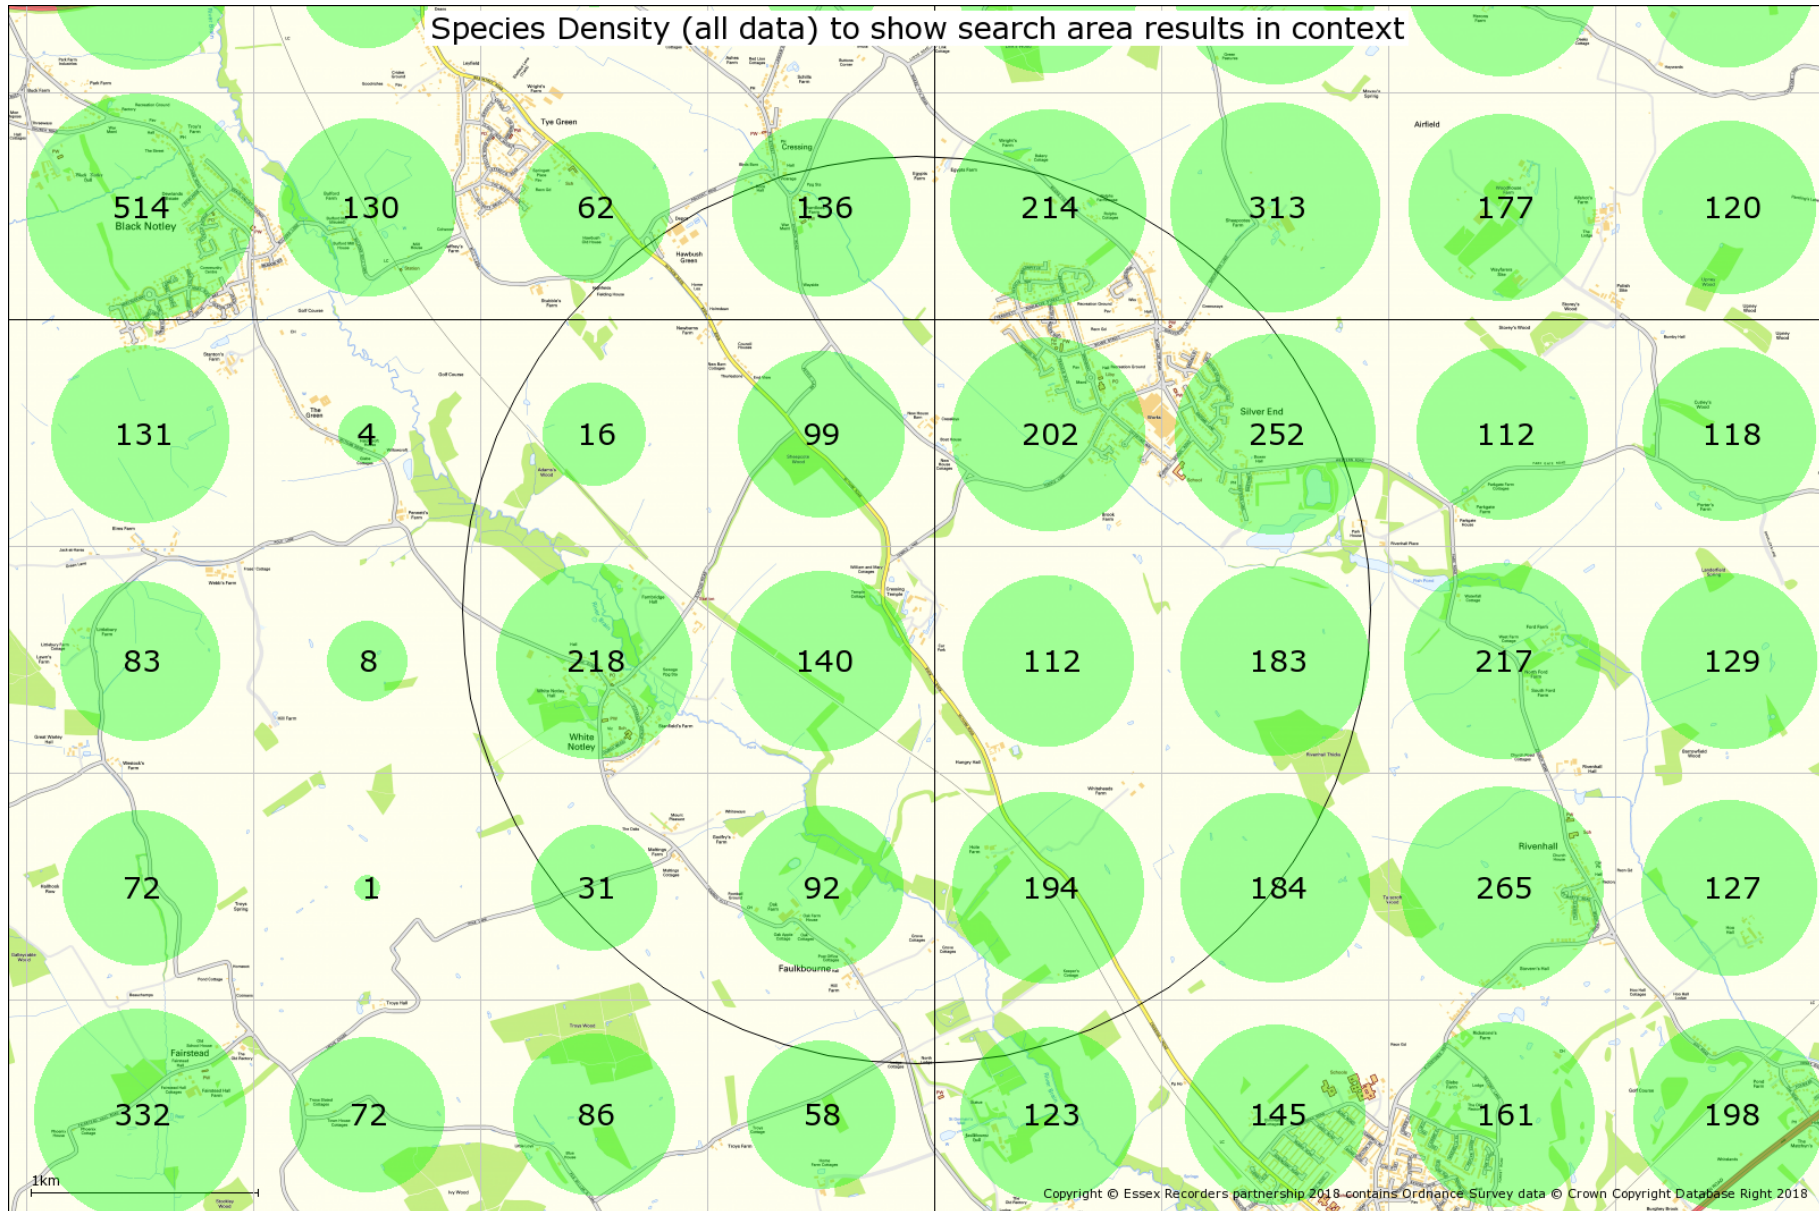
Species Density (all data) to show search area results in context

Tye Green

Cressing

Airfield

514
Black Notley

130

62

136

214

313

177

120

131

4

16

99

202

Silver End
252

112

118

83

8

218

White Notley

140

112

183

217

129

72

1

31

92

Faulkbourne

194

184

Rivenhall
265

127

Fairstead
332

72

86

58

123

145

161

198

1km

Copyright © Essex Recorders partnership 2018 contains Ordnance Survey data © Crown Copyright Database Right 2018